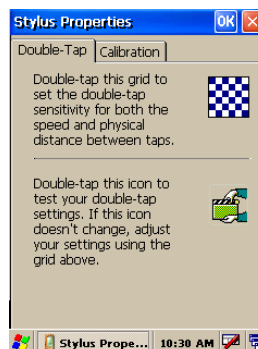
Stylus Properties OK ×

Double-Tap Calibration

Double-tap this grid to set the double-tap sensitivity for both the speed and physical distance between taps.

Double-tap this icon to test your double-tap settings. If this icon doesn't change, adjust your settings using the grid above.

Stylus Prope... 10:30 AM